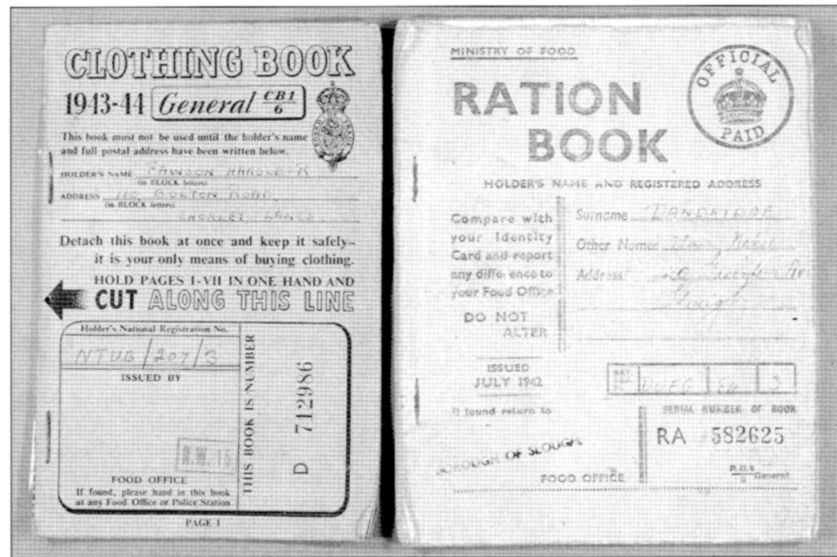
CLOTHING BOOK

1943-44 General $\frac{CB1}{6}$

This book must not be used until the holder's name and full postal address have been written below.

HOLDER'S NAME (in BLOCK letters) PAWSON MARGARET
ADDRESS (in BLOCK letters) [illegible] BURTON ROAD
CHORLEY, LANCS.

Detach this book at once and keep it safely– it is your only means of buying clothing.

HOLD PAGES I-VII IN ONE HAND AND
CUT ALONG THIS LINE

Holder's National Registration No.
NTUG/207/3
ISSUED BY
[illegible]
FOOD OFFICE
If found, please hand in this book at any Food Office or Police Station

THIS BOOK IS NUMBER
D 712986

PAGE I

MINISTRY OF FOOD

RATION BOOK

OFFICIAL PAID

HOLDER'S NAME AND REGISTERED ADDRESS

Compare with your Identity Card and report any difference to your Food Office

DO NOT ALTER

Surname LANCASTER
Other Names Mary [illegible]
Address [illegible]
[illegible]

ISSUED JULY 1942

If found return to

BOROUGH OF SLOUGH

FOOD OFFICE

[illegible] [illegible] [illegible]

SERIAL NUMBER OF BOOK
RA 582625

R.B.1 General